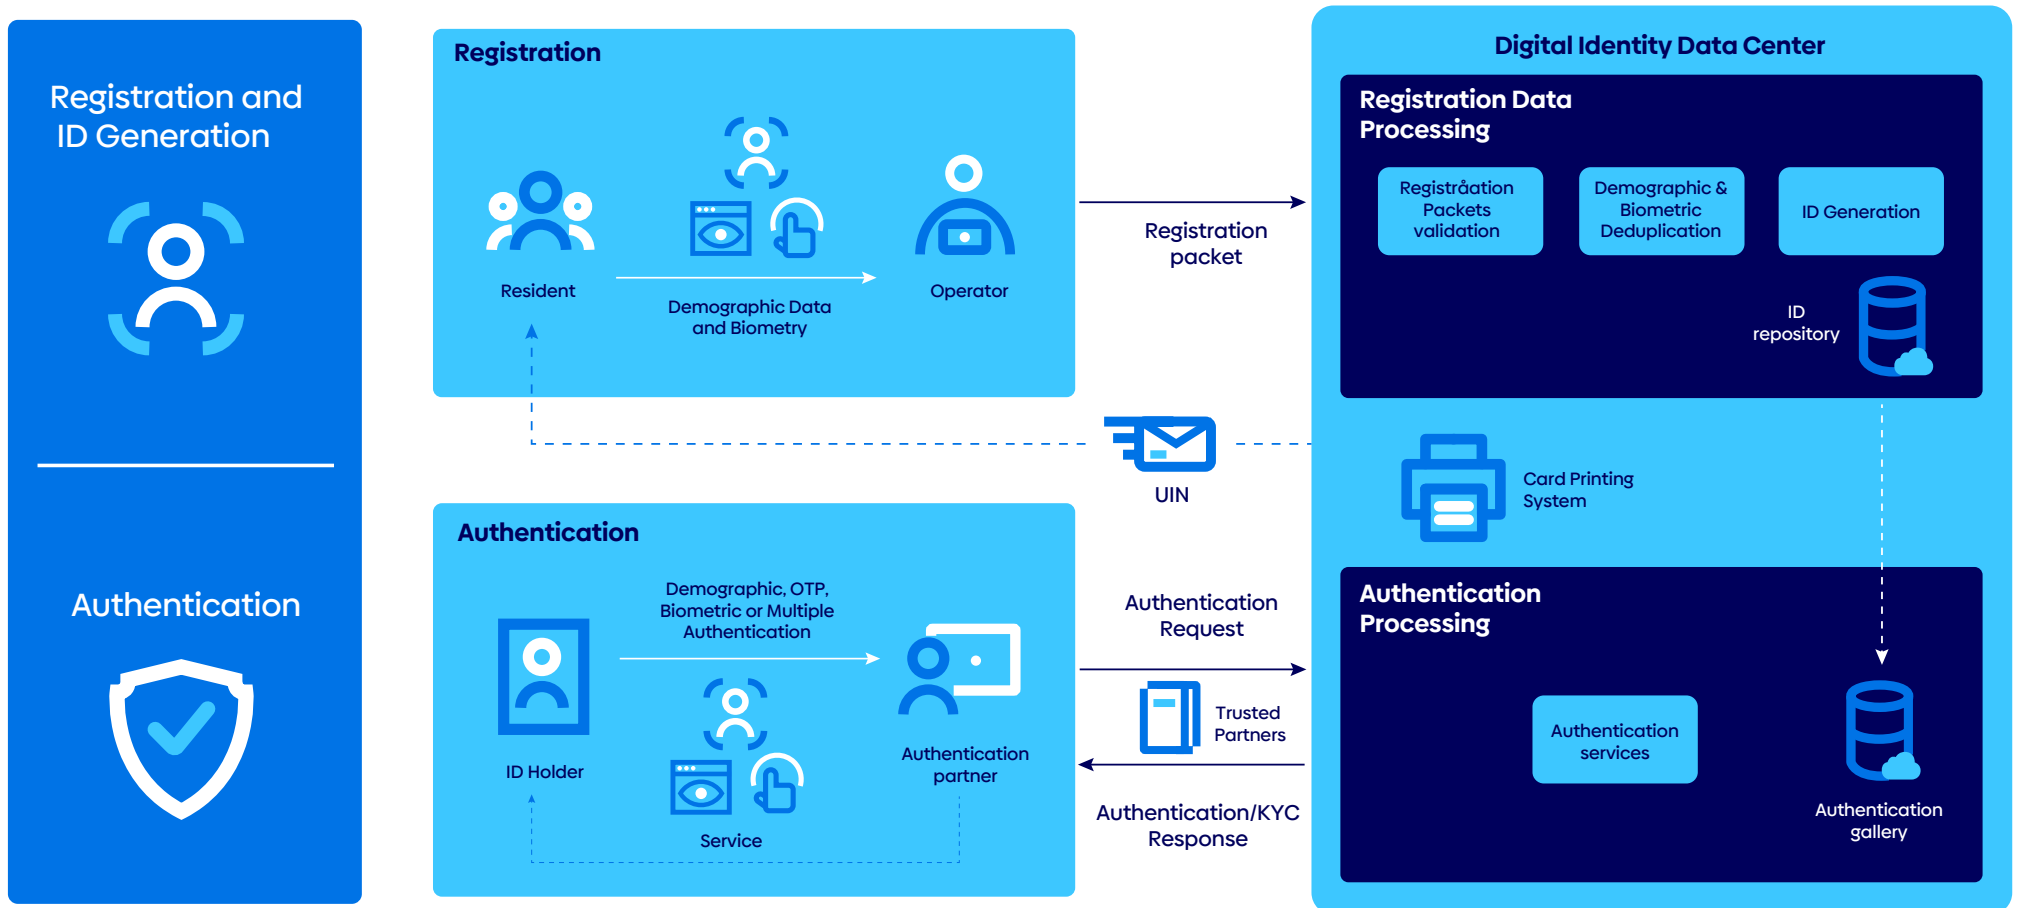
Registration and ID Generation

Authentication

Registration

Resident

Demographic Data and Biometry

Operator

Registration packet

Digital Identity Data Center

Registration Data Processing

Registråation Packets validation

Demographic & Biometric Deduplication

ID Generation

ID repository

UIN

Card Printing System

Authentication

Demographic, OTP, Biometric or Multiple Authentication

ID Holder

Service

Authentication partner

Authentication Request

Trusted Partners

Authentication/KYC Response

Authentication Processing

Authentication services

Authentication gallery